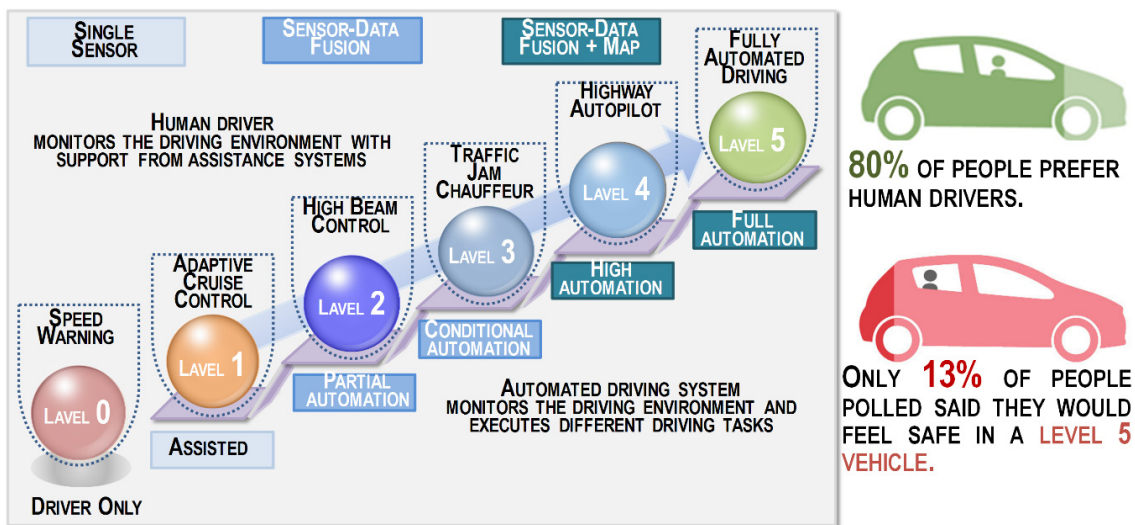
SINGLE SENSOR

SENSOR-DATA FUSION

SENSOR-DATA FUSION + MAP

HUMAN DRIVER MONITORS THE DRIVING ENVIRONMENT WITH SUPPORT FROM ASSISTANCE SYSTEMS

FULLY AUTOMATED DRIVING

LEVEL 5

HIGHWAY AUTOPILOT

LEVEL 4

TRAFFIC JAM CHAUFFEUR

LEVEL 3

HIGH BEAM CONTROL

LEVEL 2

ADAPTIVE CRUISE CONTROL

LEVEL 1

SPEED WARNING

LEVEL 0

FULL AUTOMATION

HIGH AUTOMATION

CONDITIONAL AUTOMATION

PARTIAL AUTOMATION

ASSISTED

DRIVER ONLY

AUTOMATED DRIVING SYSTEM MONITORS THE DRIVING ENVIRONMENT AND EXECUTES DIFFERENT DRIVING TASKS

80% OF PEOPLE PREFER HUMAN DRIVERS.

ONLY 13% OF PEOPLE POLLED SAID THEY WOULD FEEL SAFE IN A LEVEL 5 VEHICLE.